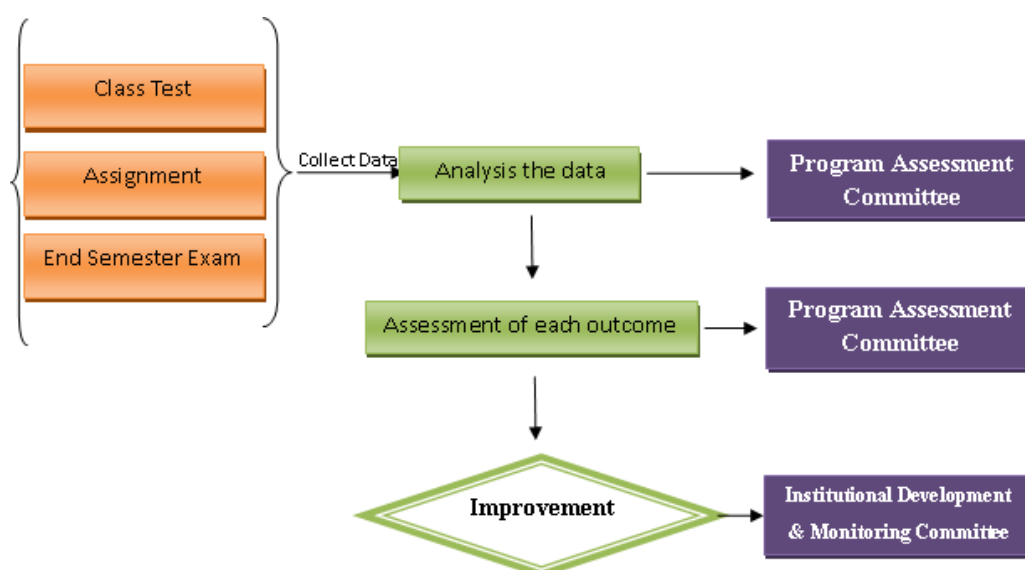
Class Test

Assignment

End Semester Exam

Collect Data

Analysis the data

Program Assessment Committee

Assessment of each outcome

Program Assessment Committee

Improvement

Institutional Development & Monitoring Committee